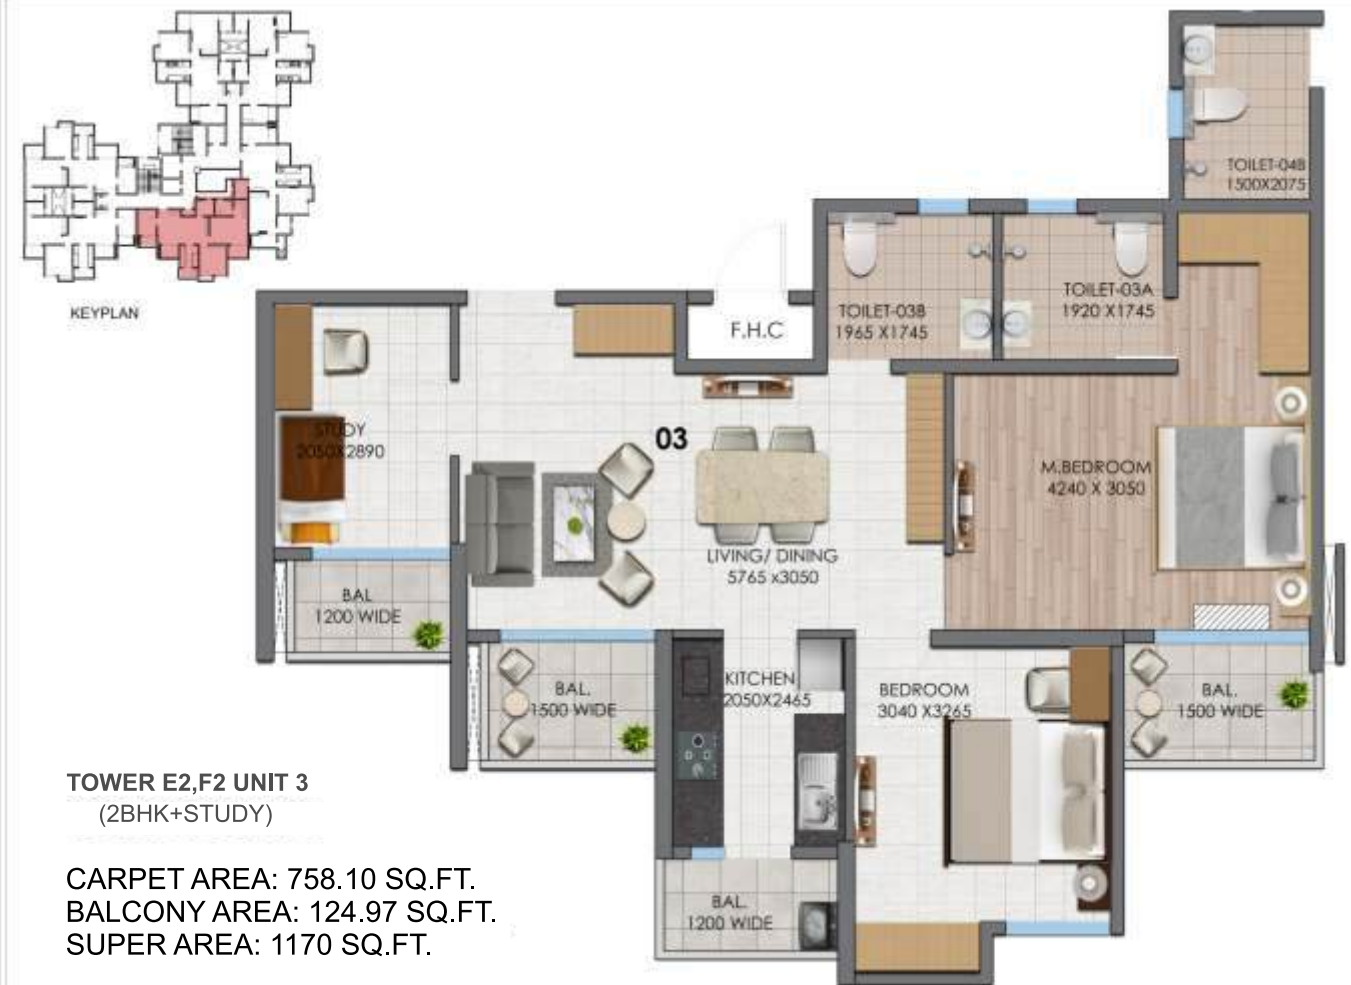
KEYPLAN

TOILET-04B
1500X2075

TOILET-03B
1965 X1745

TOILET-03A
1920 X1745

F.H.C

STUDY
2050X2890

03

M.BEDROOM
4240 X 3050

LIVING/ DINING
5765 x3050

BAL
1200 WIDE

BAL.
1500 WIDE

KITCHEN
2050X2465

BEDROOM
3040 X3265

BAL.
1500 WIDE

BAL.
1200 WIDE

TOWER E2,F2 UNIT 3
(2BHK+STUDY)

CARPET AREA: 758.10 SQ.FT.
BALCONY AREA: 124.97 SQ.FT.
SUPER AREA: 1170 SQ.FT.